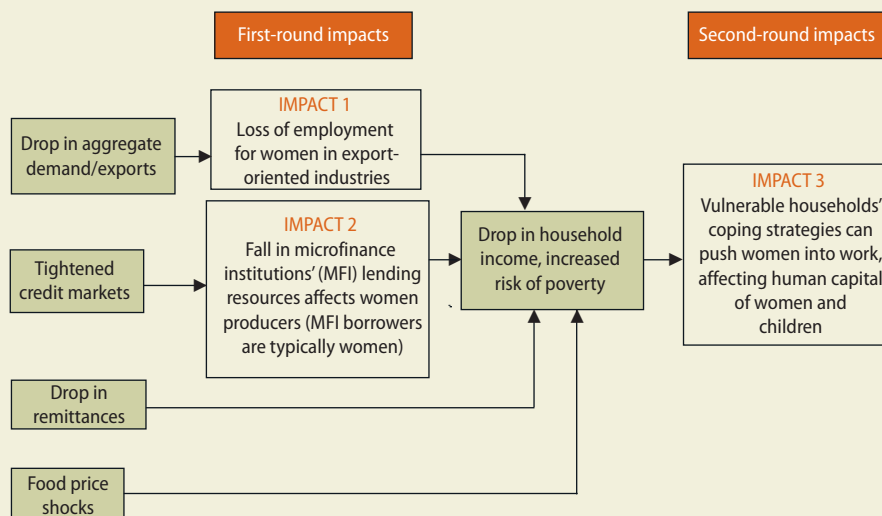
First-round impacts

Second-round impacts

Drop in aggregate demand/exports

IMPACT 1
Loss of employment for women in export-oriented industries

Tightened credit markets

IMPACT 2
Fall in microfinance institutions' (MFI) lending resources affects women producers (MFI borrowers are typically women)

Drop in household income, increased risk of poverty

IMPACT 3
Vulnerable households' coping strategies can push women into work, affecting human capital of women and children

Drop in remittances

Food price shocks